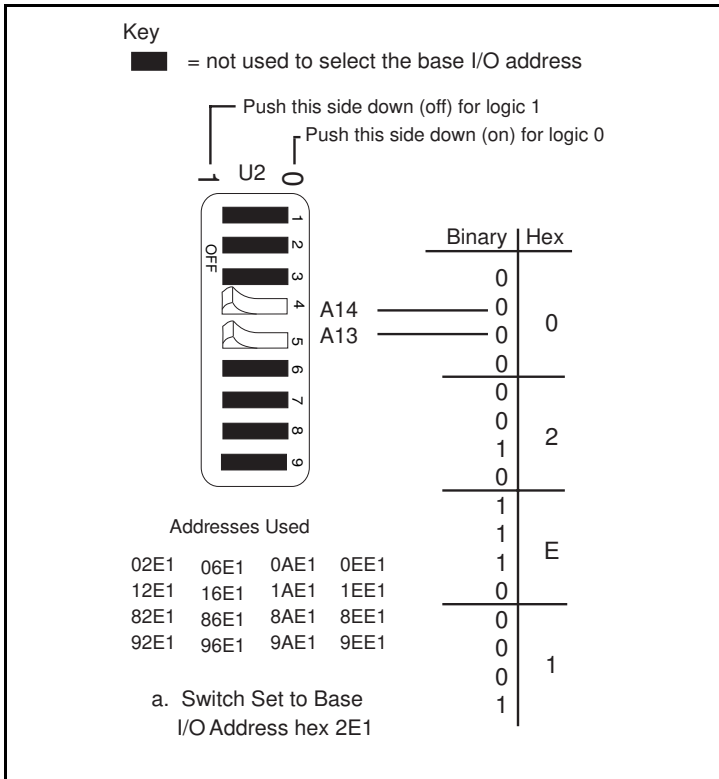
Key

= not used to select the base I/O address

Push this side down (off) for logic 1

Push this side down (on) for logic 0

1 U2 0

OFF

1
2
3
4
5
6
7
8
9

A14
A13

| Binary | Hex |
|---|---|
| 0 0 0 0 | 0 |
| 0 0 1 0 | 2 |
| 1 1 1 0 | E |
| 0 0 0 1 | 1 |

Addresses Used

| | | | |
|---|---|---|---|
| 02E1 | 06E1 | 0AE1 | 0EE1 |
| 12E1 | 16E1 | 1AE1 | 1EE1 |
| 82E1 | 86E1 | 8AE1 | 8EE1 |
| 92E1 | 96E1 | 9AE1 | 9EE1 |

a. Switch Set to Base I/O Address hex 2E1